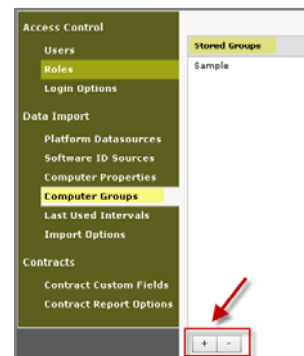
Access Control
Users
Roles
Login Options
Data Import
Platform Datasources
Software ID Sources
Computer Properties
Computer Groups
Last Used Intervals
Import Options
Contracts
Contract Custom Fields
Contract Report Options

Stored Groups
Sample

+
-